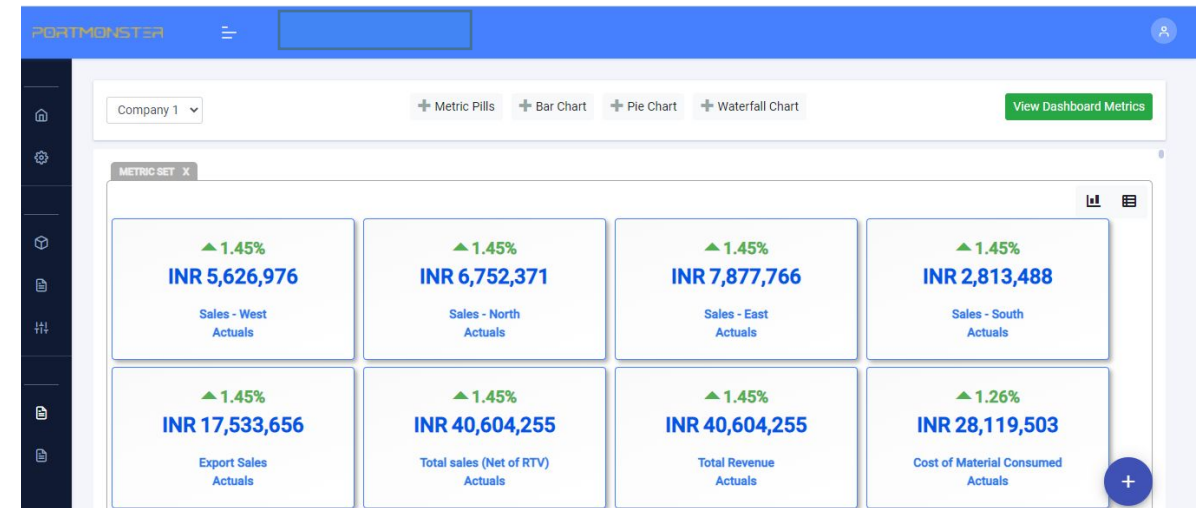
PORTMONSTER

Company 1

Metric Pills
Bar Chart
Pie Chart
Waterfall Chart

View Dashboard Metrics

METRIC SET X

1.45%
INR 5,626,976
Sales - West
Actuals

1.45%
INR 6,752,371
Sales - North
Actuals

1.45%
INR 7,877,766
Sales - East
Actuals

1.45%
INR 2,813,488
Sales - South
Actuals

1.45%
INR 17,533,656
Export Sales
Actuals

1.45%
INR 40,604,255
Total sales (Net of RTV)
Actuals

1.45%
INR 40,604,255
Total Revenue
Actuals

1.26%
INR 28,119,503
Cost of Material Consumed
Actuals

+